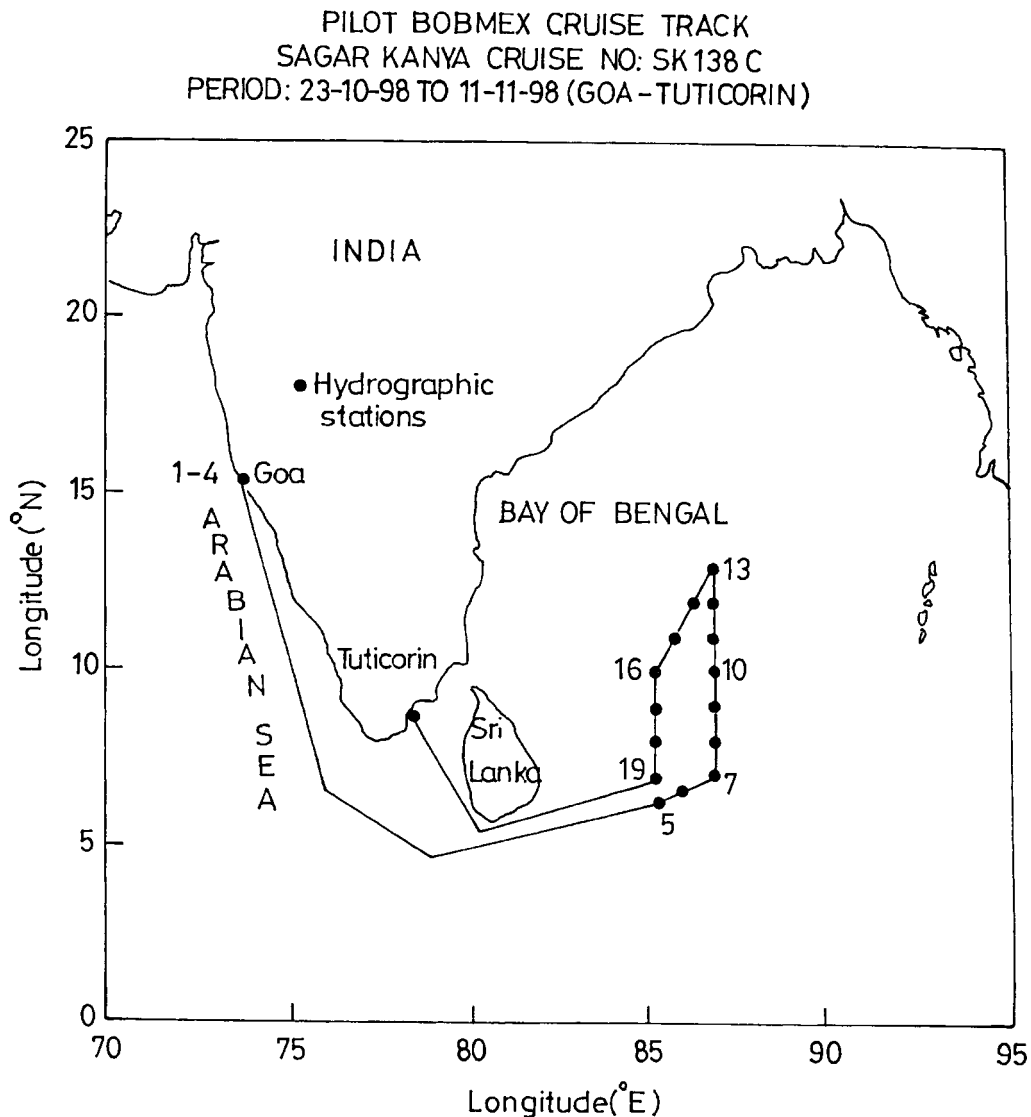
PILOT BOBMEX CRUISE TRACK
SAGAR KANYA CRUISE NO: SK 138 C
PERIOD: 23-10-98 TO 11-11-98 (GOA-TUTICORIN)

INDIA

● Hydrographic stations

1-4 Goa

ARABIAN SEA

BAY OF BENGAL

Tuticorin

Sri Lanka

13
16
10
19
7
5

25
20
15
10
5
0

70
75
80
85
90
95

Longitude ($^{\circ}$N)

Longitude($^{\circ}$E)